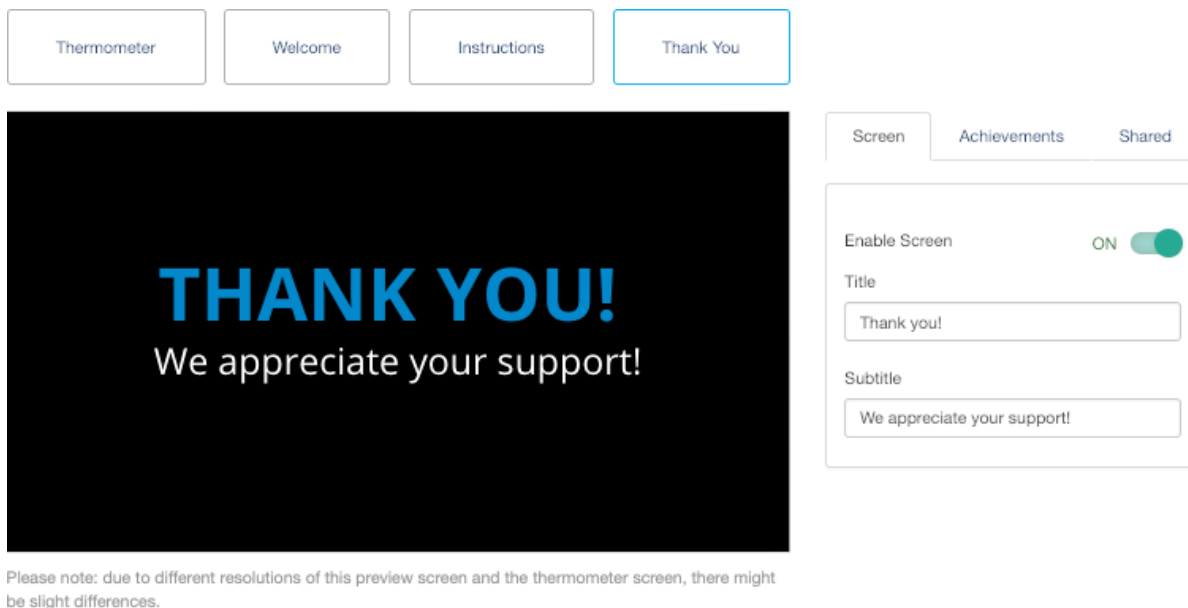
Thermometer

Welcome

Instructions

Thank You

THANK YOU!

We appreciate your support!

Please note: due to different resolutions of this preview screen and the thermometer screen, there might be slight differences.

Screen

Achievements

Shared

Enable Screen

ON

Title

Thank you!

Subtitle

We appreciate your support!